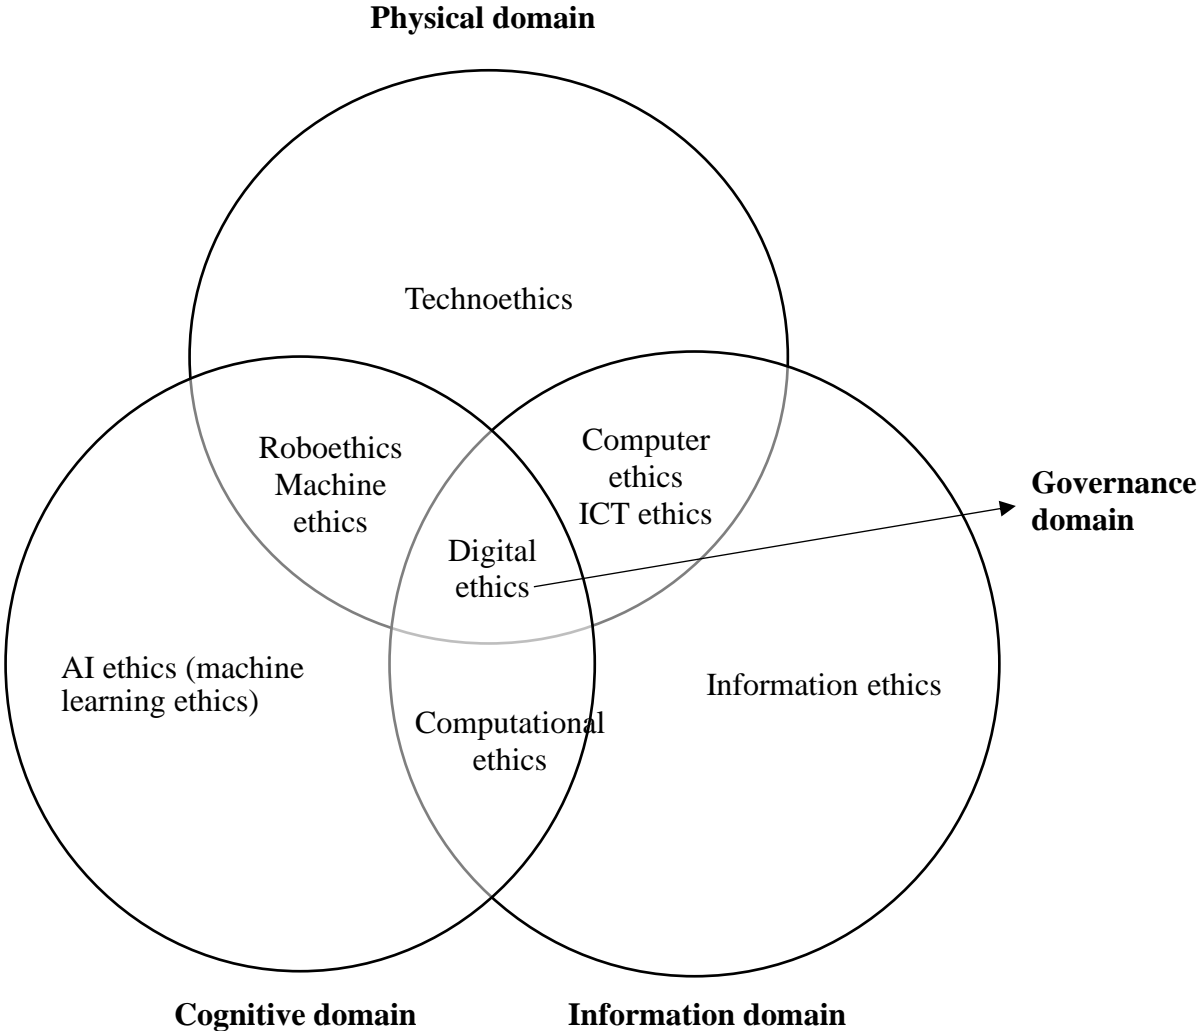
**Physical domain**

Technoethics

Roboethics
Machine
ethics

Computer
ethics
ICT ethics

**Governance domain**

Digital
ethics

AI ethics (machine learning ethics)

Information ethics

Computational
ethics

**Cognitive domain**

**Information domain**